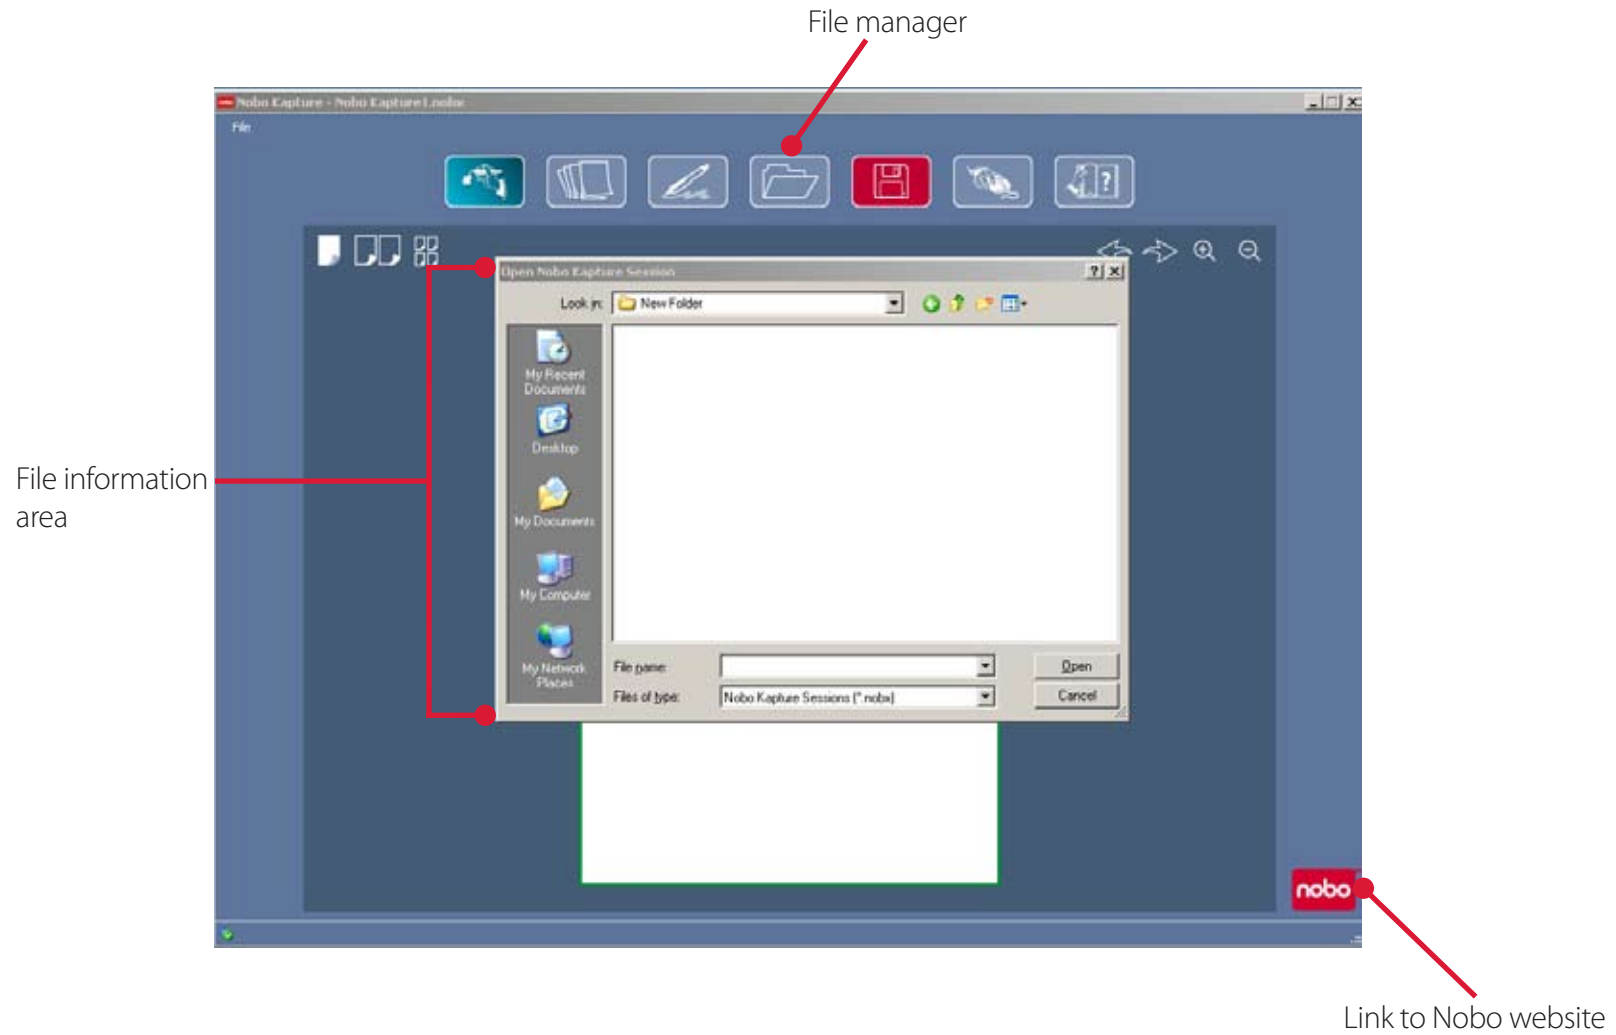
File manager

Nobo Kapture - Nobo Kapture1.nobx

File

Open Nobo Kapture Session

Look in: New Folder

My Recent Documents

Desktop

My Documents

My Computer

My Network Places

File name:

Files of type: Nobo Kapture Sessions (*.nobx)

Open

Cancel

File information area

nobo

Link to Nobo website